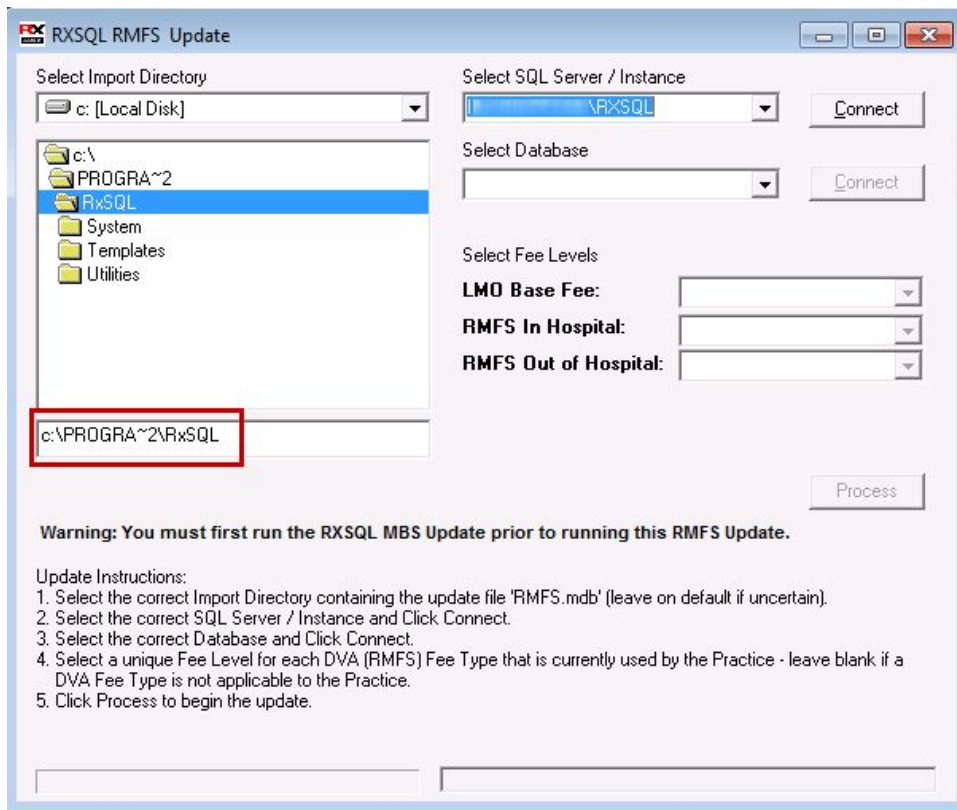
RXSQL RMFS Update

Select Import Directory

c: [Local Disk]

c:\
PROGRA~2
RxSQL
System
Templates
Utilities

c:\PROGRA~2\RxSQL

Select SQL Server / Instance

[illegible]\RXSQL

Connect

Select Database

Connect

Select Fee Levels

LMO Base Fee:

RMFS In Hospital:

RMFS Out of Hospital:

Process

Warning: You must first run the RXSQL MBS Update prior to running this RMFS Update.

Update Instructions:
1. Select the correct Import Directory containing the update file 'RMFS.mdb' (leave on default if uncertain).
2. Select the correct SQL Server / Instance and Click Connect.
3. Select the correct Database and Click Connect.
4. Select a unique Fee Level for each DVA (RMFS) Fee Type that is currently used by the Practice - leave blank if a DVA Fee Type is not applicable to the Practice.
5. Click Process to begin the update.